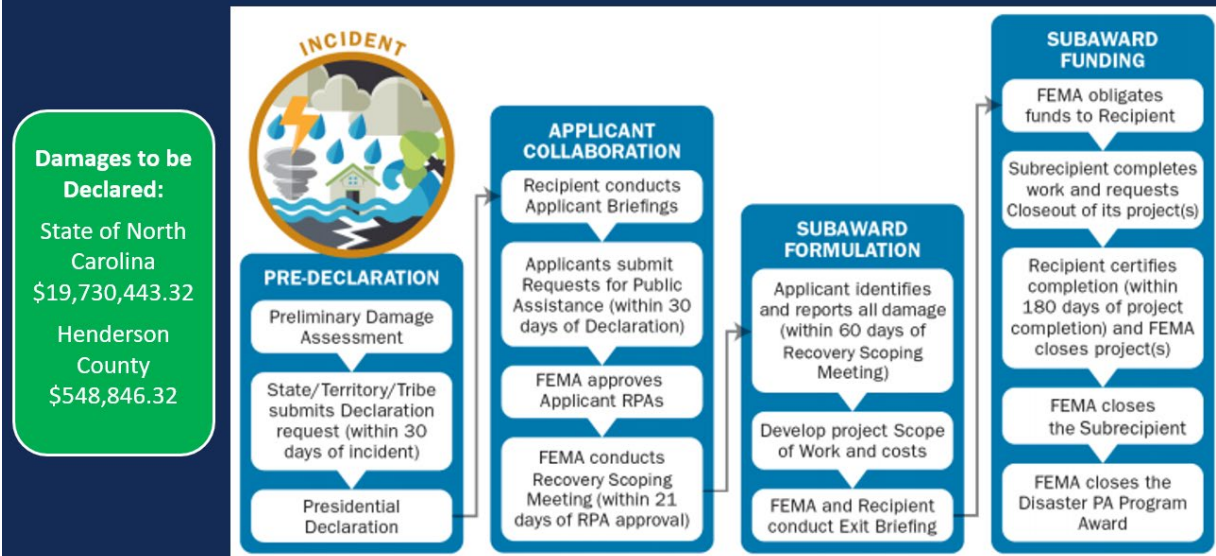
Damages to be Declared:

State of North Carolina
$19,730,443.32

Henderson County
$548,846.32

INCIDENT

PRE-DECLARATION

Preliminary Damage Assessment

State/Territory/Tribe submits Declaration request (within 30 days of incident)

Presidential Declaration

APPLICANT COLLABORATION

Recipient conducts Applicant Briefings

Applicants submit Requests for Public Assistance (within 30 days of Declaration)

FEMA approves Applicant RPAs

FEMA conducts Recovery Scoping Meeting (within 21 days of RPA approval)

SUBAWARD FORMULATION

Applicant identifies and reports all damage (within 60 days of Recovery Scoping Meeting)

Develop project Scope of Work and costs

FEMA and Recipient conduct Exit Briefing

SUBAWARD FUNDING

FEMA obligates funds to Recipient

Subrecipient completes work and requests Closeout of its project(s)

Recipient certifies completion (within 180 days of project completion) and FEMA closes project(s)

FEMA closes the Subrecipient

FEMA closes the Disaster PA Program Award